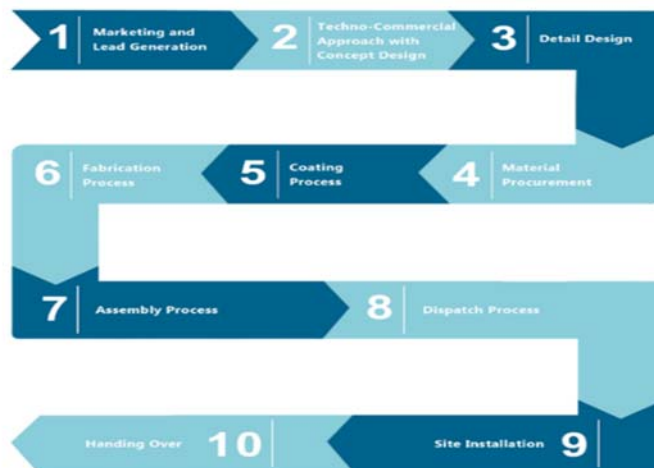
1 Marketing and Lead Generation

2 Techno-Commercial Approach with Concept Design

3 Detail Design

4 Material Procurement

5 Coating Process

6 Fabrication Process

7 Assembly Process

8 Dispatch Process

9 Site Installation

10 Handing Over